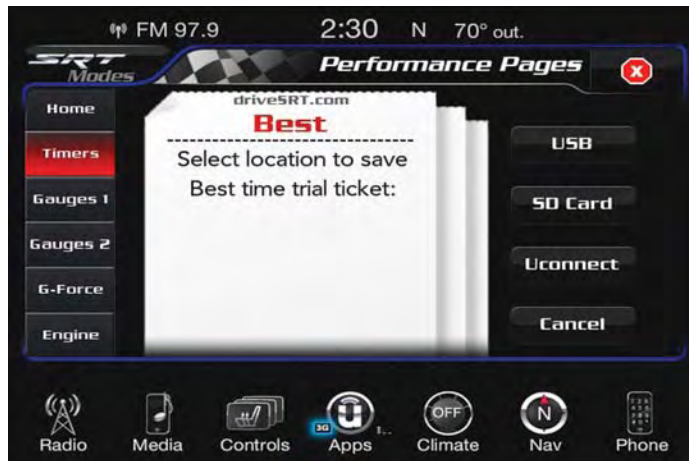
FM 97.9 2:30 N 70° out.

SRT Modes

Performance Pages

Home
Timers
Gauges 1
Gauges 2
G-Force
Engine

driveSRT.com
Best
Select location to save Best time trial ticket:

USB
SD Card
Uconnect
Cancel

Radio Media Controls 3G Apps OFF Climate N Nav Phone